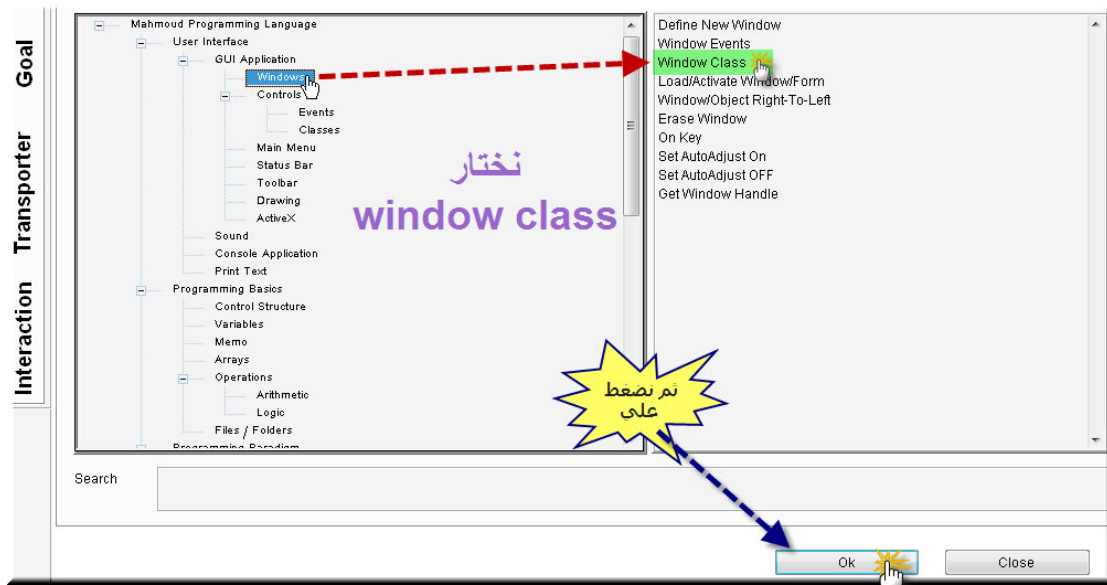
Goal

Transporter

Interaction

Mahmoud Programming Language
User Interface
GUI Application
Windows
Controls
Events
Classes
Main Menu
Status Bar
Toolbar
Drawing
ActiveX
Sound
Console Application
Print Text
Programming Basics
Control Structure
Variables
Memo
Arrays
Operations
Arithmetic
Logic
Files / Folders
Programming Paradigm

نختار
window class

Define New Window
Window Events
Window Class
Load/Activate Window/Form
Window/Object Right-To-Left
Erase Window
On Key
Set AutoAdjust On
Set AutoAdjust OFF
Get Window Handle

ثم نضغط
على

Search

Ok

Close